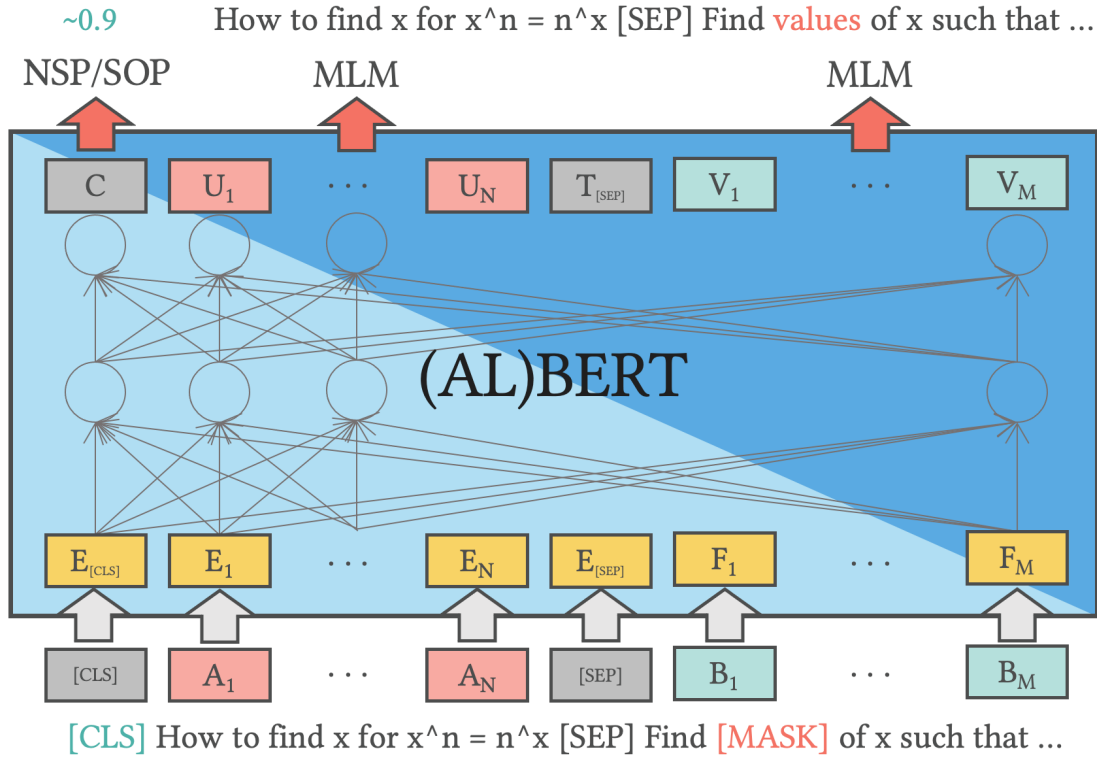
~0.9 How to find x for x^n = n^x [SEP] Find values of x such that ...

NSP/SOP MLM MLM

C $U_1$ ... $U_N$ $T_{[SEP]}$ $V_1$ ... $V_M$

(AL)BERT

$E_{[CLS]}$ $E_1$ ... $E_N$ $E_{[SEP]}$ $F_1$ ... $F_M$

[CLS] $A_1$ ... $A_N$ [SEP] $B_1$ ... $B_M$

[CLS] How to find x for x^n = n^x [SEP] Find [MASK] of x such that ...